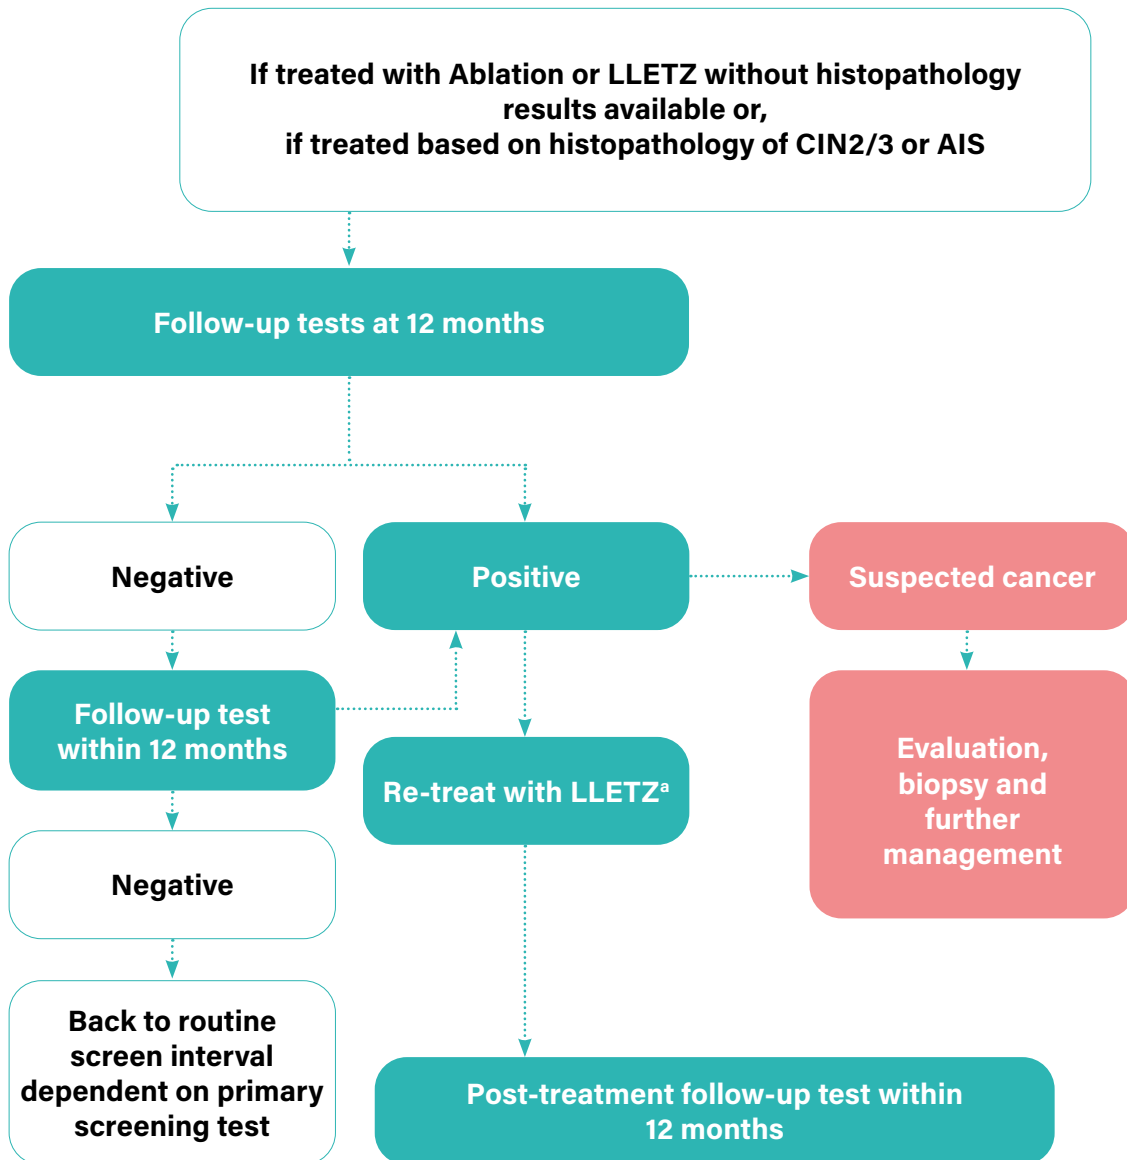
If treated with Ablation or LLETZ without histopathology results available or,
if treated based on histopathology of CIN2/3 or AIS

Follow-up tests at 12 months

Negative

Positive

Suspected cancer

Follow-up test within 12 months

Re-treat with LLETZ$^a$

Evaluation, biopsy and further management

Negative

Back to routine screen interval dependent on primary screening test

Post-treatment follow-up test within 12 months